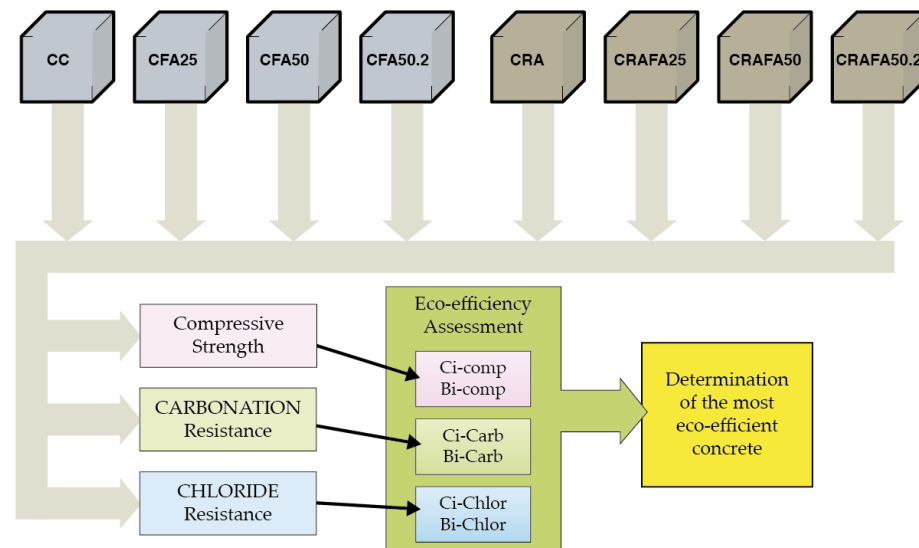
CC
CFA25
CFA50
CFA50.2
CRA
CRAFA25
CRAFA50
CRAFA50.2

Compressive Strength

CARBONATION Resistance

CHLORIDE Resistance

Eco-efficiency Assessment

Ci-comp
Bi-comp

Ci-Carb
Bi-Carb

Ci-Chlor
Bi-Chlor

Determination of the most eco-efficient concrete